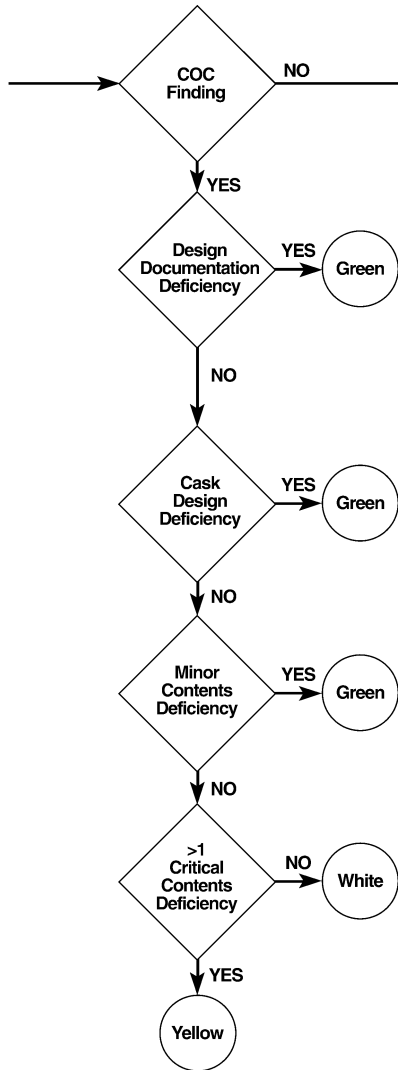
COC Finding

NO

YES

Design Documentation Deficiency

YES

Green

NO

Cask Design Deficiency

YES

Green

NO

Minor Contents Deficiency

YES

Green

NO

>1 Critical Contents Deficiency

NO

White

YES

Yellow